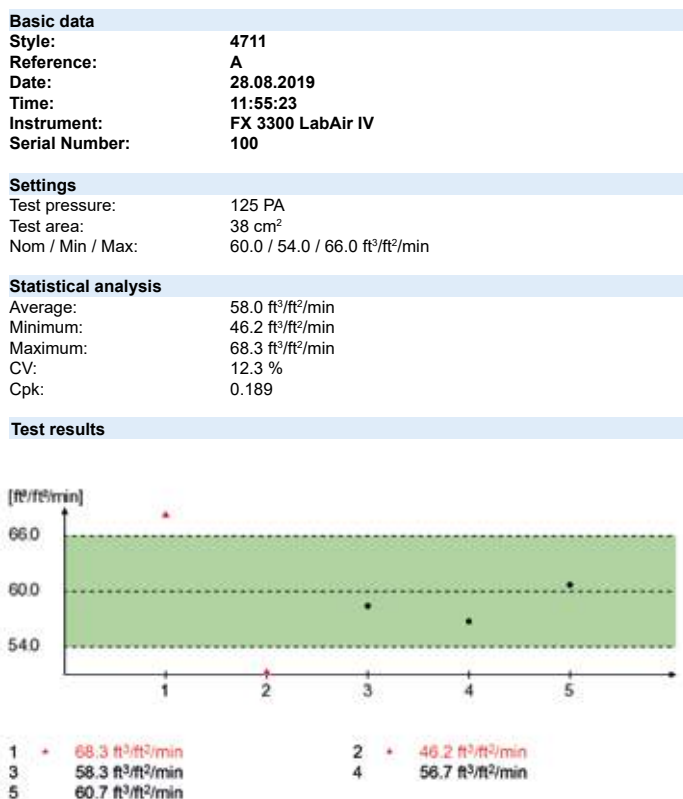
**Basic data**

| | |
|---|---|
| **Style:** | **4711** |
| **Reference:** | **A** |
| **Date:** | **28.08.2019** |
| **Time:** | **11:55:23** |
| **Instrument:** | **FX 3300 LabAir IV** |
| **Serial Number:** | **100** |

**Settings**

| | |
|---|---|
| Test pressure: | 125 PA |
| Test area: | 38 cm$^2$ |
| Nom / Min / Max: | 60.0 / 54.0 / 66.0 ft$^3$/ft$^2$/min |

**Statistical analysis**

| | |
|---|---|
| Average: | 58.0 ft$^3$/ft$^2$/min |
| Minimum: | 46.2 ft$^3$/ft$^2$/min |
| Maximum: | 68.3 ft$^3$/ft$^2$/min |
| CV: | 12.3 % |
| Cpk: | 0.189 |

**Test results**

[ft$^3$/ft$^2$/min]
66.0
60.0
54.0
1 2 3 4 5

1 * 68.3 ft$^3$/ft$^2$/min
2 * 46.2 ft$^3$/ft$^2$/min
3 58.3 ft$^3$/ft$^2$/min
4 56.7 ft$^3$/ft$^2$/min
5 60.7 ft$^3$/ft$^2$/min